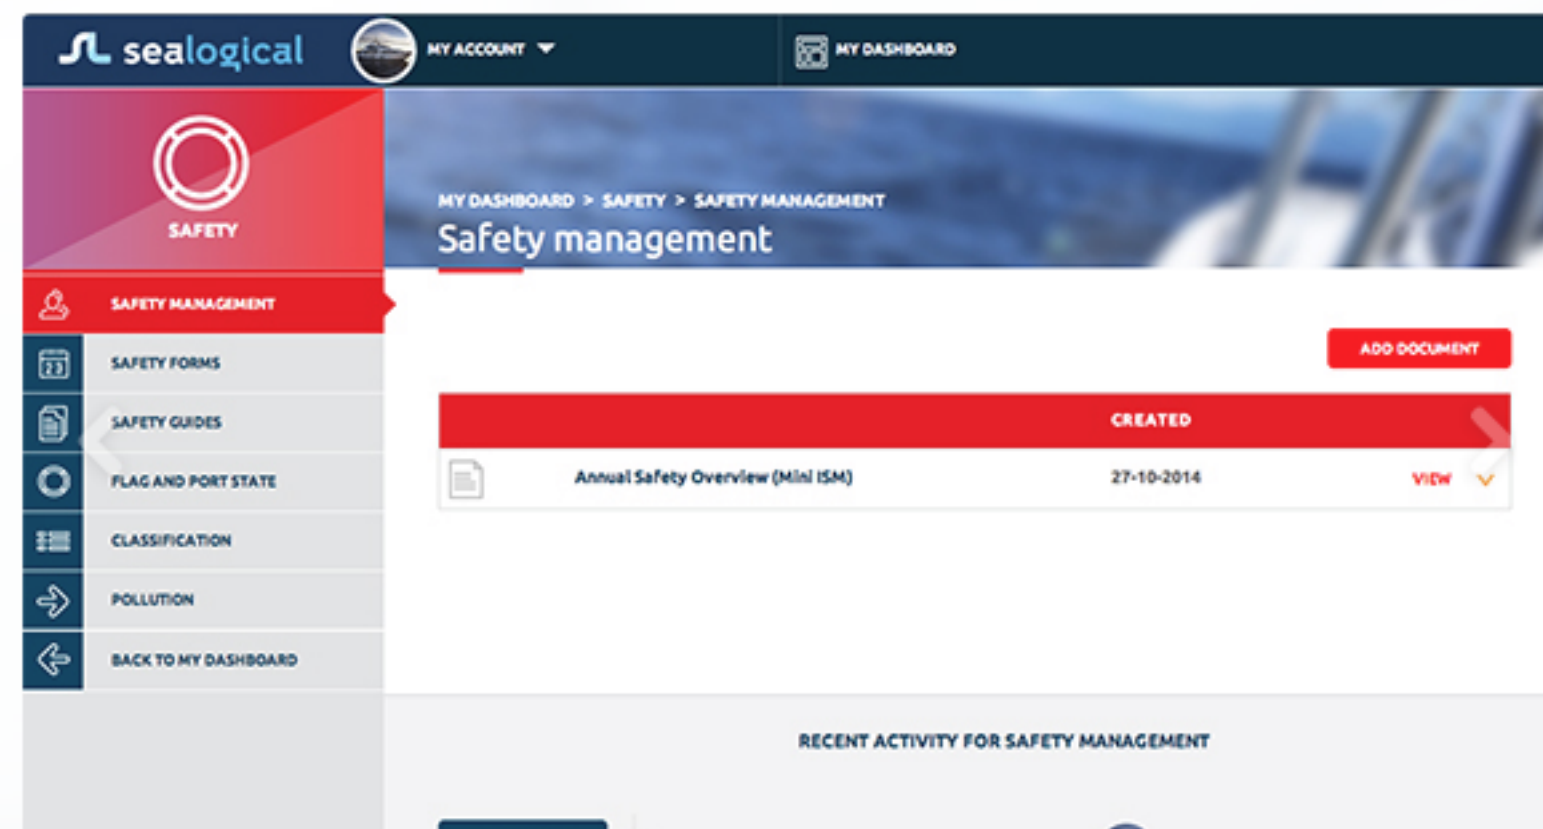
sealogical

MY ACCOUNT

MY DASHBOARD

SAFETY

MY DASHBOARD > SAFETY > SAFETY MANAGEMENT

Safety management

SAFETY MANAGEMENT

SAFETY FORMS

SAFETY GUIDES

FLAG AND PORT STATE

CLASSIFICATION

POLLUTION

BACK TO MY DASHBOARD

ADD DOCUMENT

| | | CREATED | |
|---|---|---|---|
| | Annual Safety Overview (Mini ISM) | 27-10-2014 | VIEW |

RECENT ACTIVITY FOR SAFETY MANAGEMENT